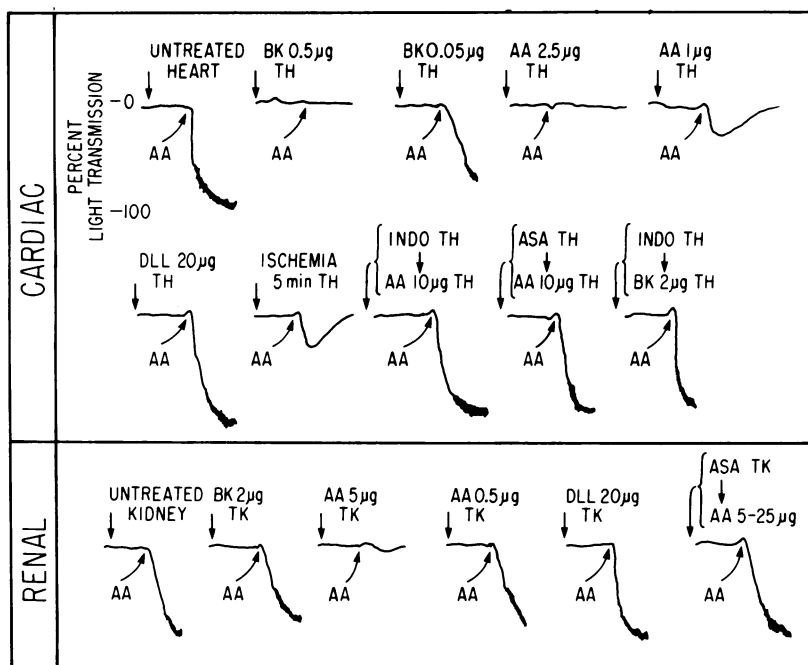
CARDIAC

PERCENT LIGHT TRANSMISSION

-0

-100

UNTREATED HEART

AA

BK 0.5μg TH

AA

BK 0.05μg TH

AA

AA 2.5μg TH

AA

AA 1μg TH

AA

DLL 20μg TH

AA

ISCHEMIA 5 min TH

AA

INDO TH

AA 10μg TH

AA

ASA TH

AA 10μg TH

AA

INDO TH

BK 2μg TH

AA

RENAL

UNTREATED KIDNEY

AA

BK 2μg TK

AA

AA 5μg TK

AA

AA 0.5μg TK

AA

DLL 20μg TK

AA

ASA TK

AA 5-25μg

AA